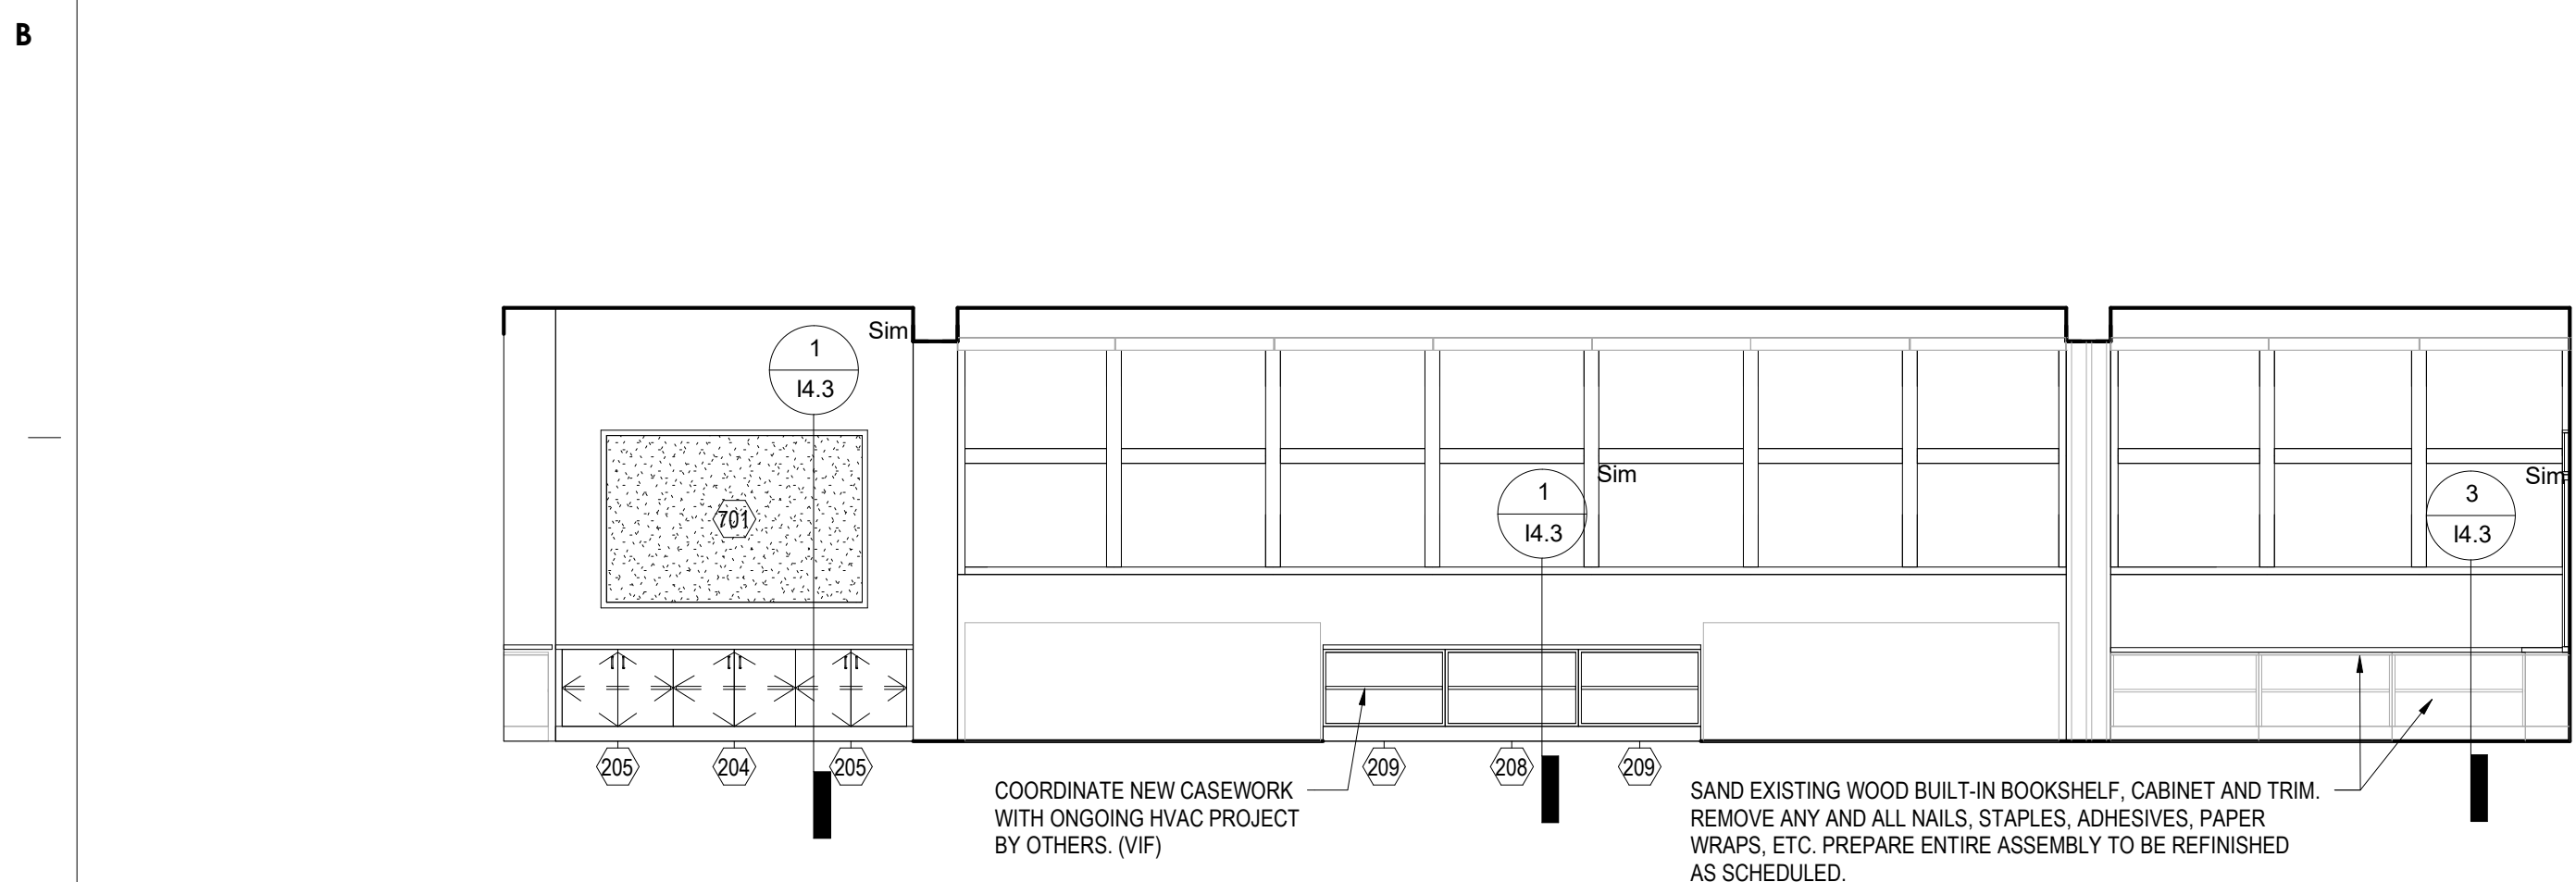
B

Sim

1
I4.3

701

205 204 205

Sim

1
I4.3

Sim

3
I4.3

COORDINATE NEW CASEWORK WITH ONGOING HVAC PROJECT BY OTHERS. (VIF)

209 208 209

SAND EXISTING WOOD BUILT-IN BOOKSHELF, CABINET AND TRIM. REMOVE ANY AND ALL NAILS, STAPLES, ADHESIVES, PAPER WRAPS, ETC. PREPARE ENTIRE ASSEMBLY TO BE REFINISHED AS SCHEDULED.